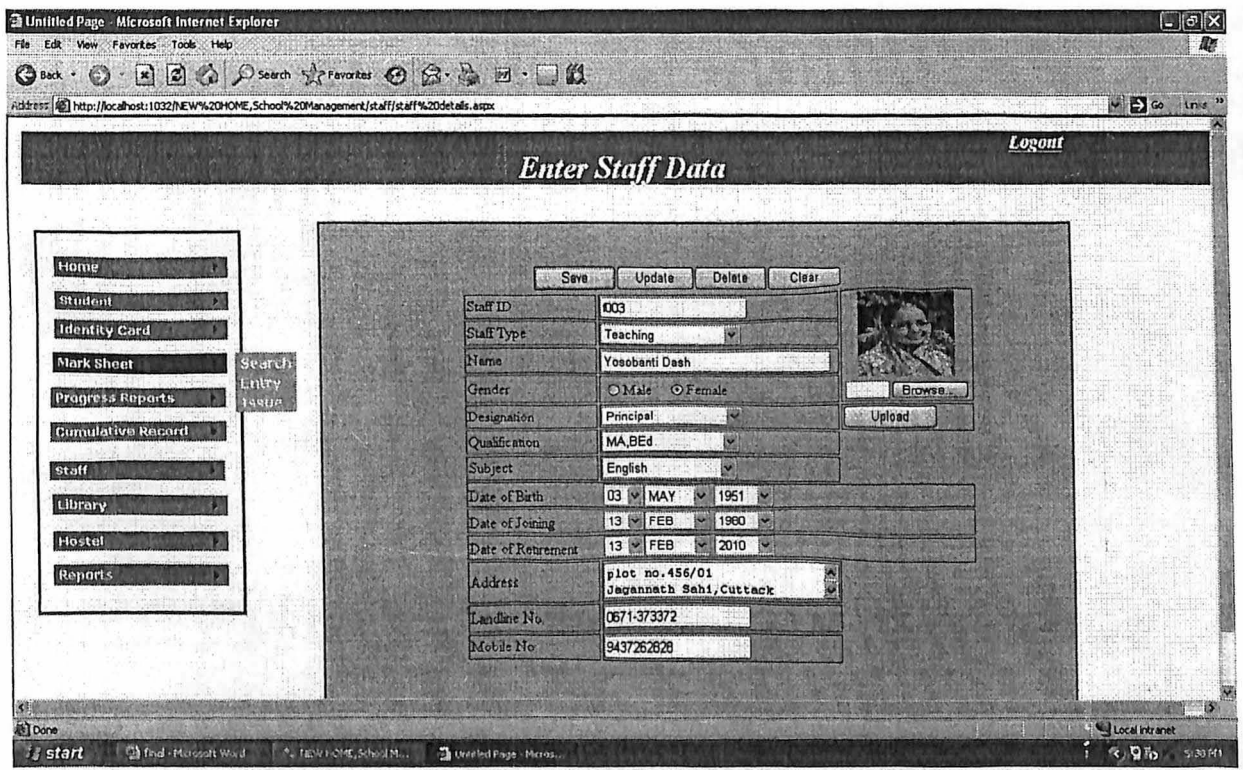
Untitled Page - Microsoft Internet Explorer

File Edit View Favorites Tools Help

Back Search Favorites

Address http://localhost:1032/NEW%20HOME,School%20Management/staff/staff%20details.aspx Go Links

Logout

Enter Staff Data

Home
Student
Identity Card
Mark Sheet
Progress Reports
Cumulative Record
Staff
Library
Hostel
Reports

Search
Entry
Issue

Save Update Delete Clear

| | |
|---|---|
| Staff ID | I003 |
| Staff Type | Teaching |
| Name | Yosobanti Dash |
| Gender | Male Female |
| Designation | Principal |
| Qualification | MA,BEd |
| Subject | English |
| Date of Birth | 03 MAY 1951 |
| Date of Joining | 13 FEB 1980 |
| Date of Retirement | 13 FEB 2010 |
| Address | plot no.456/01 Jagannath Sahi,Cuttack |
| Landline No. | 0671-373372 |
| Mobile No | 9437262628 |

Browse...
Upload

Done
Local intranet

start
find - Microsoft Word
NEW HOME,School M...
Untitled Page - Micros...
5:30 PM